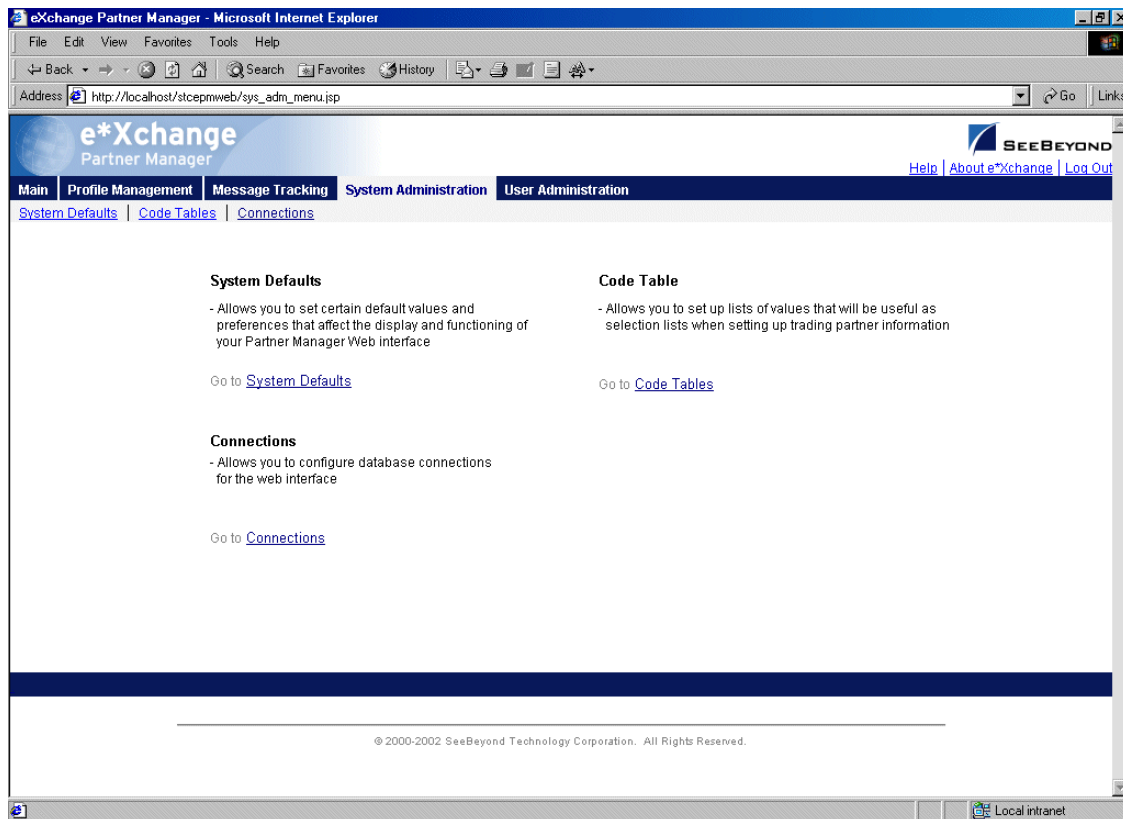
eXchange Partner Manager - Microsoft Internet Explorer

File Edit View Favorites Tools Help

Back Search Favorites History

Address http://localhost/stcepmweb/sys_adm_menu.jsp Go Links

e*Xchange Partner Manager

SeeBeyond

Help | About e*Xchange | Log Out

Main | Profile Management | Message Tracking | System Administration | User Administration

System Defaults | Code Tables | Connections

System Defaults

- Allows you to set certain default values and preferences that affect the display and functioning of your Partner Manager Web interface

Go to System Defaults

Code Table

- Allows you to set up lists of values that will be useful as selection lists when setting up trading partner information

Go to Code Tables

Connections

- Allows you to configure database connections for the web interface

Go to Connections

© 2000-2002 SeeBeyond Technology Corporation. All Rights Reserved.

Local intranet